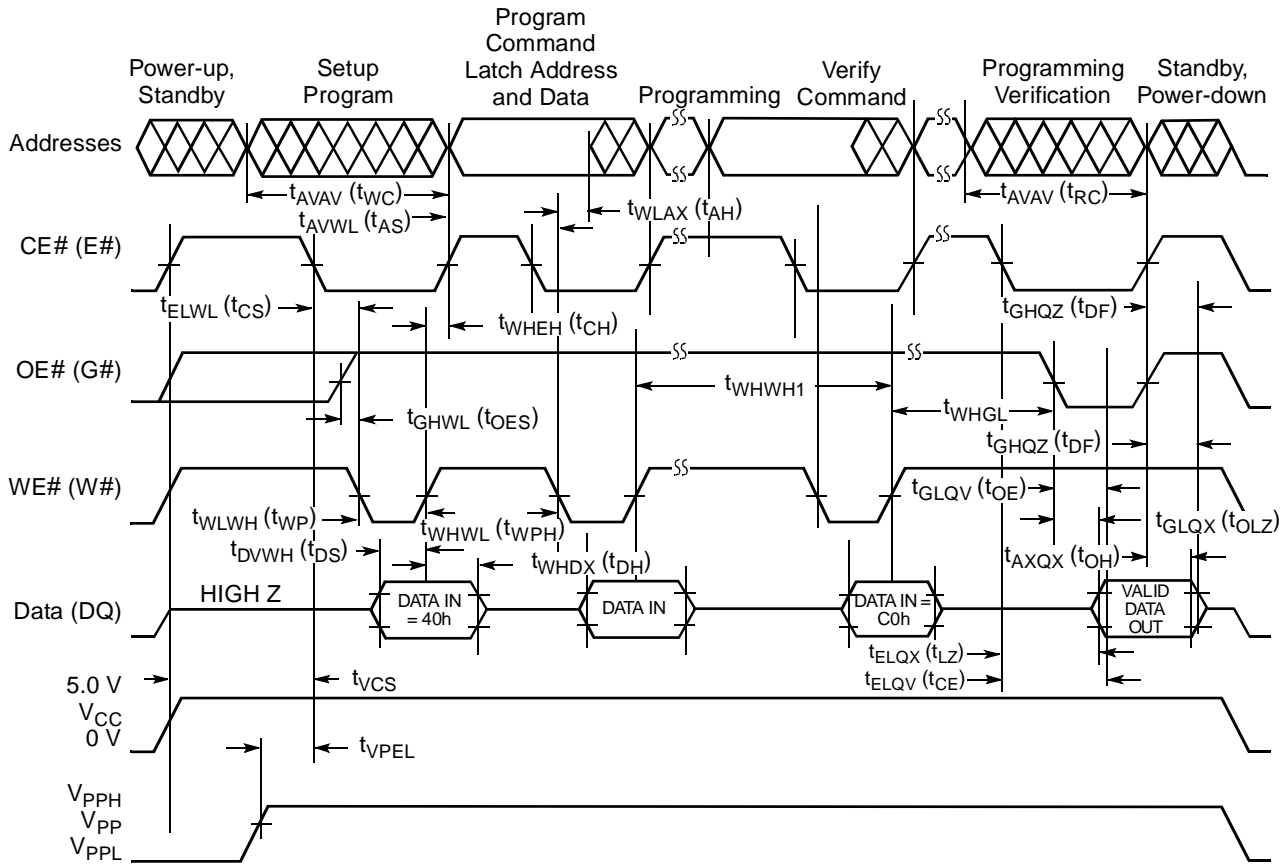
Power-up, Standby

Setup Program

Program Command Latch Address and Data

Programming

Verify Command

Programming Verification

Standby, Power-down

Addresses

$t_{AVAV}$ ($t_{WC}$)

$t_{AVWL}$ ($t_{AS}$)

$t_{WLAX}$ ($t_{AH}$)

$t_{AVAV}$ ($t_{RC}$)

CE# (E#)

$t_{ELWL}$ ($t_{CS}$)

$t_{WHEH}$ ($t_{CH}$)

$t_{GHQZ}$ ($t_{DF}$)

OE# (G#)

$t_{WHWH1}$

$t_{WHGL}$

$t_{GHWL}$ ($t_{OES}$)

$t_{GHQZ}$ ($t_{DF}$)

WE# (W#)

$t_{GLQV}$ ($t_{OE}$)

$t_{WLWH}$ ($t_{WP}$)

$t_{WHWL}$ ($t_{WPH}$)

$t_{GLQX}$ ($t_{OLZ}$)

$t_{DVWH}$ ($t_{DS}$)

$t_{WHDX}$ ($t_{DH}$)

$t_{AXQX}$ ($t_{OH}$)

Data (DQ)

HIGH Z

DATA IN = 40h

DATA IN

DATA IN = C0h

VALID DATA OUT

$t_{ELQX}$ ($t_{LZ}$)

$t_{ELQV}$ ($t_{CE}$)

5.0 V

$t_{VCS}$

$V_{CC}$

0 V

$t_{VPEL}$

$V_{PPH}$

$V_{PP}$

$V_{PPL}$